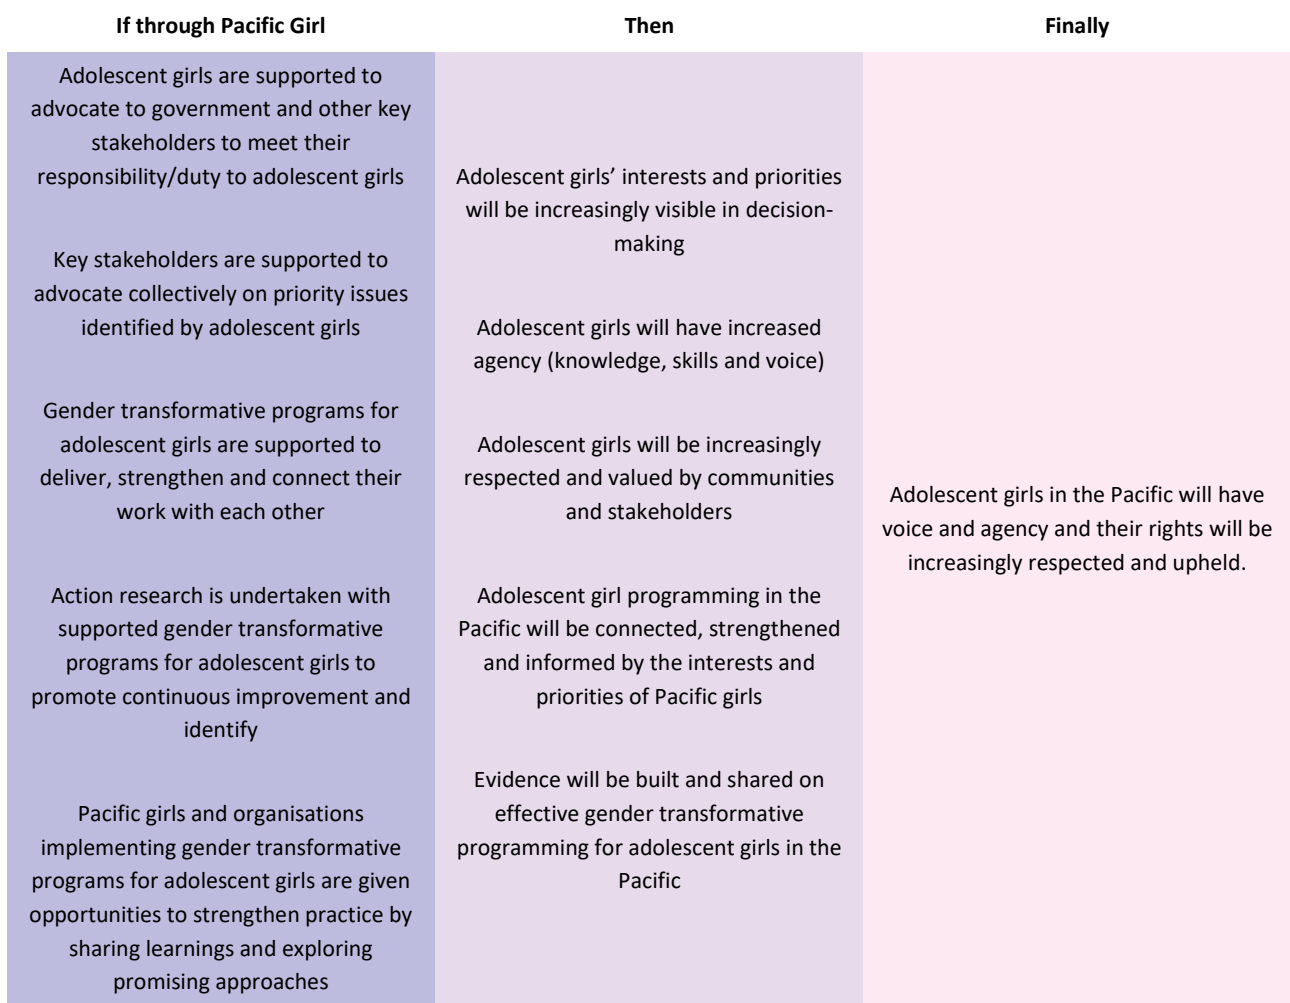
| If through Pacific Girl | Then | Finally |
|---|---|---|
| Adolescent girls are supported to advocate to government and other key stakeholders to meet their responsibility/duty to adolescent girls<br><br>Key stakeholders are supported to advocate collectively on priority issues identified by adolescent girls<br><br>Gender transformative programs for adolescent girls are supported to deliver, strengthen and connect their work with each other<br><br>Action research is undertaken with supported gender transformative programs for adolescent girls to promote continuous improvement and identify<br><br>Pacific girls and organisations implementing gender transformative programs for adolescent girls are given opportunities to strengthen practice by sharing learnings and exploring promising approaches | Adolescent girls' interests and priorities will be increasingly visible in decision-making<br><br>Adolescent girls will have increased agency (knowledge, skills and voice)<br><br>Adolescent girls will be increasingly respected and valued by communities and stakeholders<br><br>Adolescent girl programming in the Pacific will be connected, strengthened and informed by the interests and priorities of Pacific girls<br><br>Evidence will be built and shared on effective gender transformative programming for adolescent girls in the Pacific | Adolescent girls in the Pacific will have voice and agency and their rights will be increasingly respected and upheld. |